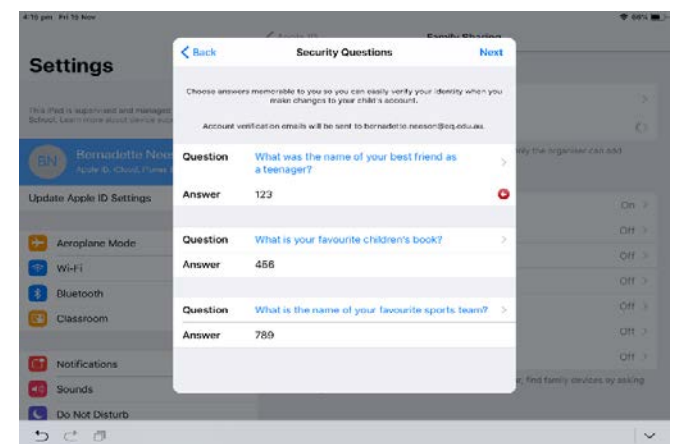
4:16 pm Fri 16 Nov

66%

Settings

This iPad is supervised and managed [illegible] School. Learn more about device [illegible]

BN Bernadette Nee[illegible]
Apple ID, iCloud, iTunes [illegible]

Update Apple ID Settings

Aeroplane Mode

Wi-Fi

Bluetooth

Classroom

Notifications

Sounds

Do Not Disturb

Apple ID

Family Sharing

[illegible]ly the organiser can add

On

Off

Off

Off

Off

Off

Off

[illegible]r, find family devices by asking

Back

Security Questions

Next

Choose answers memorable to you so you can easily verify your identity when you make changes to your child's account.

Account verification emails will be sent to bernadette.neeson@eq.edu.au.

| Question | What was the name of your best friend as a teenager? |
|---|---|
| Answer | 123 |

| Question | What is your favourite children's book? |
|---|---|
| Answer | 456 |

| Question | What is the name of your favourite sports team? |
|---|---|
| Answer | 789 |